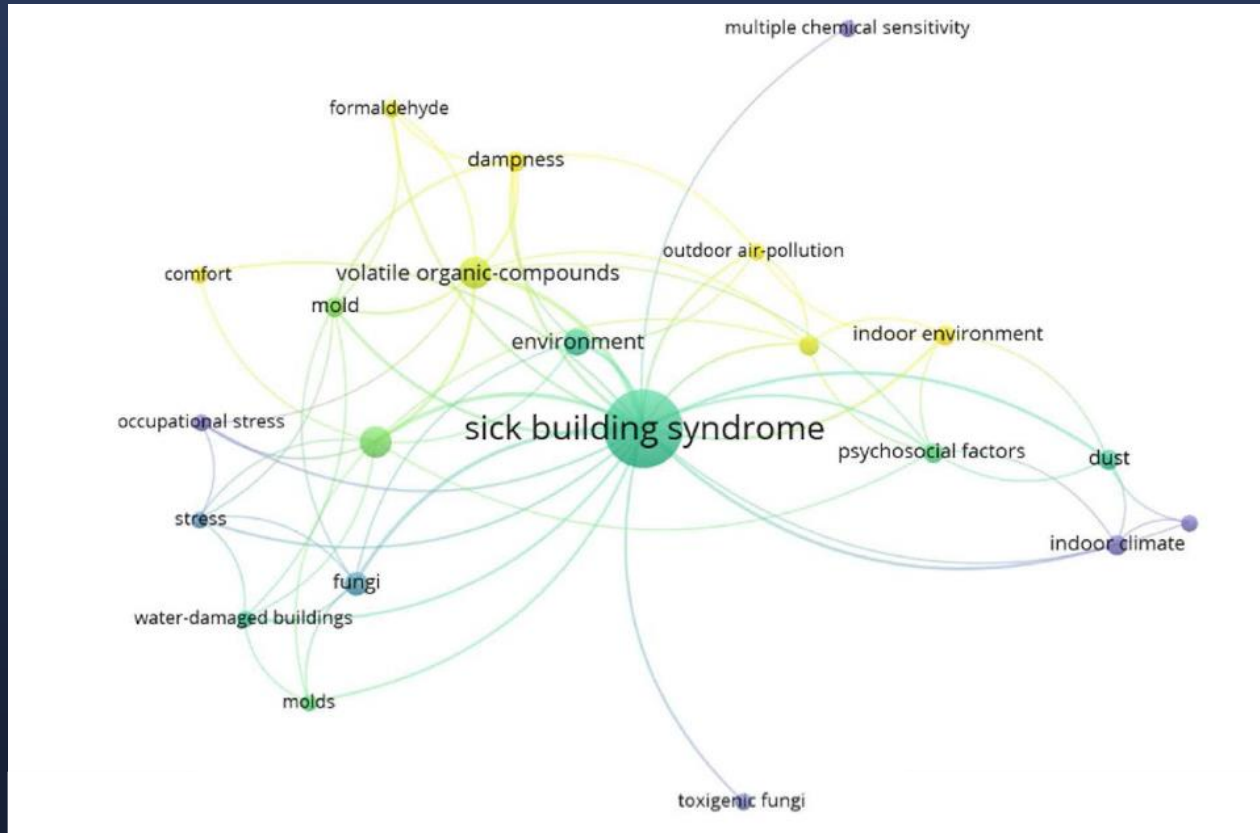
multiple chemical sensitivity

formaldehyde

dampness

outdoor air-pollution

comfort

volatile organic-compounds

mold

environment

indoor environment

occupational stress

sick building syndrome

psychosocial factors

dust

stress

indoor climate

fungi

water-damaged buildings

molds

toxigenic fungi